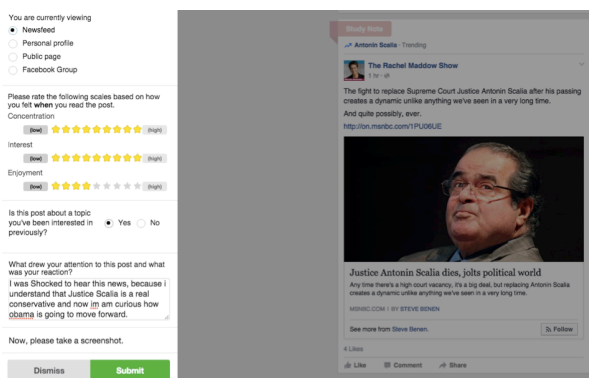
You are currently viewing
Newsfeed
Personal profile
Public page
Facebook Group

Please rate the following scales based on how you felt **when** you read the post.
Concentration
(low) (high)
Interest
(low) (high)
Enjoyment
(low) (high)

Is this post about a topic you've been interested in previously? Yes No

What drew your attention to this post and what was your reaction?
I was Shocked to hear this news, because i understand that Justice Scalia is a real conservative and now im am curious how obama is going to move forward.

Now, please take a screenshot.

Dismiss
Submit

Study Note
Antonin Scalia · Trending
The Rachel Maddow Show
1 hr ·
The fight to replace Supreme Court Justice Antonin Scalia after his passing creates a dynamic unlike anything we've seen in a very long time.
And quite possibly, ever.
http://on.msnbc.com/1PU06UE
Justice Antonin Scalia dies, jolts political world
Any time there's a high court vacancy, it's a big deal, but replacing Antonin Scalia creates a dynamic unlike anything we've seen in a very long time.
MSNBC.COM | BY STEVE BENEN
See more from Steve Benen.
Follow
4 Likes
Like Comment Share